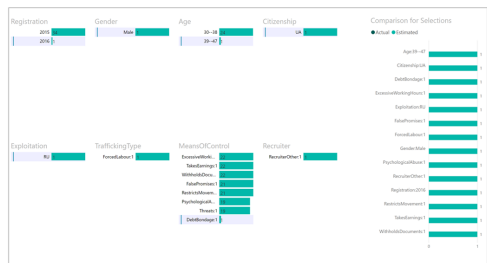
Registration
2015
2016

Gender
Male

Age
30--38
39--47

Citizenship
UA

Comparison for Selections
Actual Estimated

Age:39--47
Citizenship:UA
DebtBondage:1
ExcessiveWorkingHours:1
Exploitation:RU
FalsePromises:1
ForcedLabour:1
Gender:Male
PsychologicalAbuse:1
RecruiterOther:1
Registration:2016
RestrictsMovement:1
TakesEarnings:1
WithholdsDocuments:1
0
1

Exploitation
RU

TraffickingType
ForcedLabour:1

MeansOfControl
ExcessiveWorki...
TakesEarnings:1
WithholdsDocu...
FalsePromises:1
RestrictsMovem...
Psychologicalab...
Threats:1
DebtBondage:1

Recruiter
RecruiterOther:1